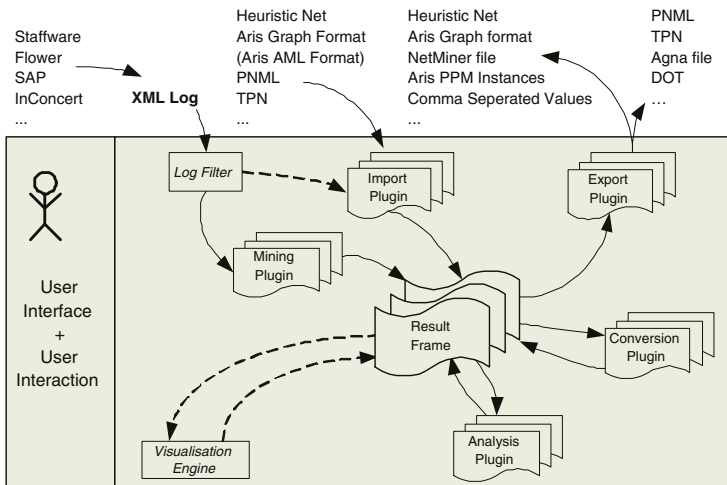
Staffware
Flower
SAP
InConcert
...

XML Log

Heuristic Net
Aris Graph Format
(Aris AML Format)
PNML
TPN
...

Heuristic Net
Aris Graph format
NetMiner file
Aris PPM Instances
Comma Seperated Values
...

PNML
TPN
Agna file
DOT
...

Log Filter

Import Plugin

Export Plugin

Mining Plugin

User Interface + User Interaction

Result Frame

Conversion Plugin

Visualisation Engine

Analysis Plugin